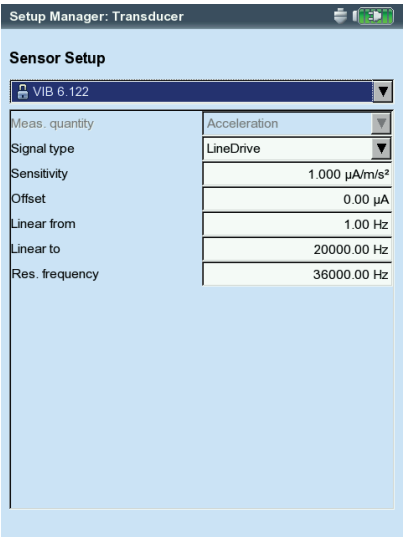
Setup Manager: Transducer

Sensor Setup

VIB 6.122

| | |
|---|---|
| Meas. quantity | Acceleration |
| Signal type | LineDrive |
| Sensitivity | 1.000 µA/m/s² |
| Offset | 0.00 µA |
| Linear from | 1.00 Hz |
| Linear to | 20000.00 Hz |
| Res. frequency | 36000.00 Hz |